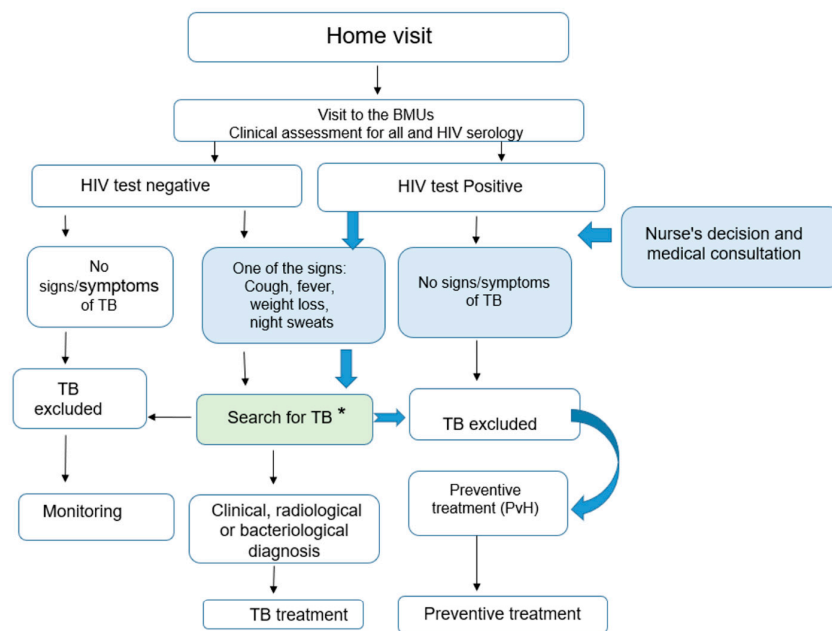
Home visit

Visit to the BMUs
Clinical assessment for all and HIV serology

HIV test negative

HIV test Positive

Nurse's decision and medical consultation

No signs/symptoms of TB

One of the signs: Cough, fever, weight loss, night sweats

No signs/symptoms of TB

TB excluded

Search for TB *

TB excluded

Monitoring

Clinical, radiological or bacteriological diagnosis

Preventive treatment (PvH)

TB treatment

Preventive treatment